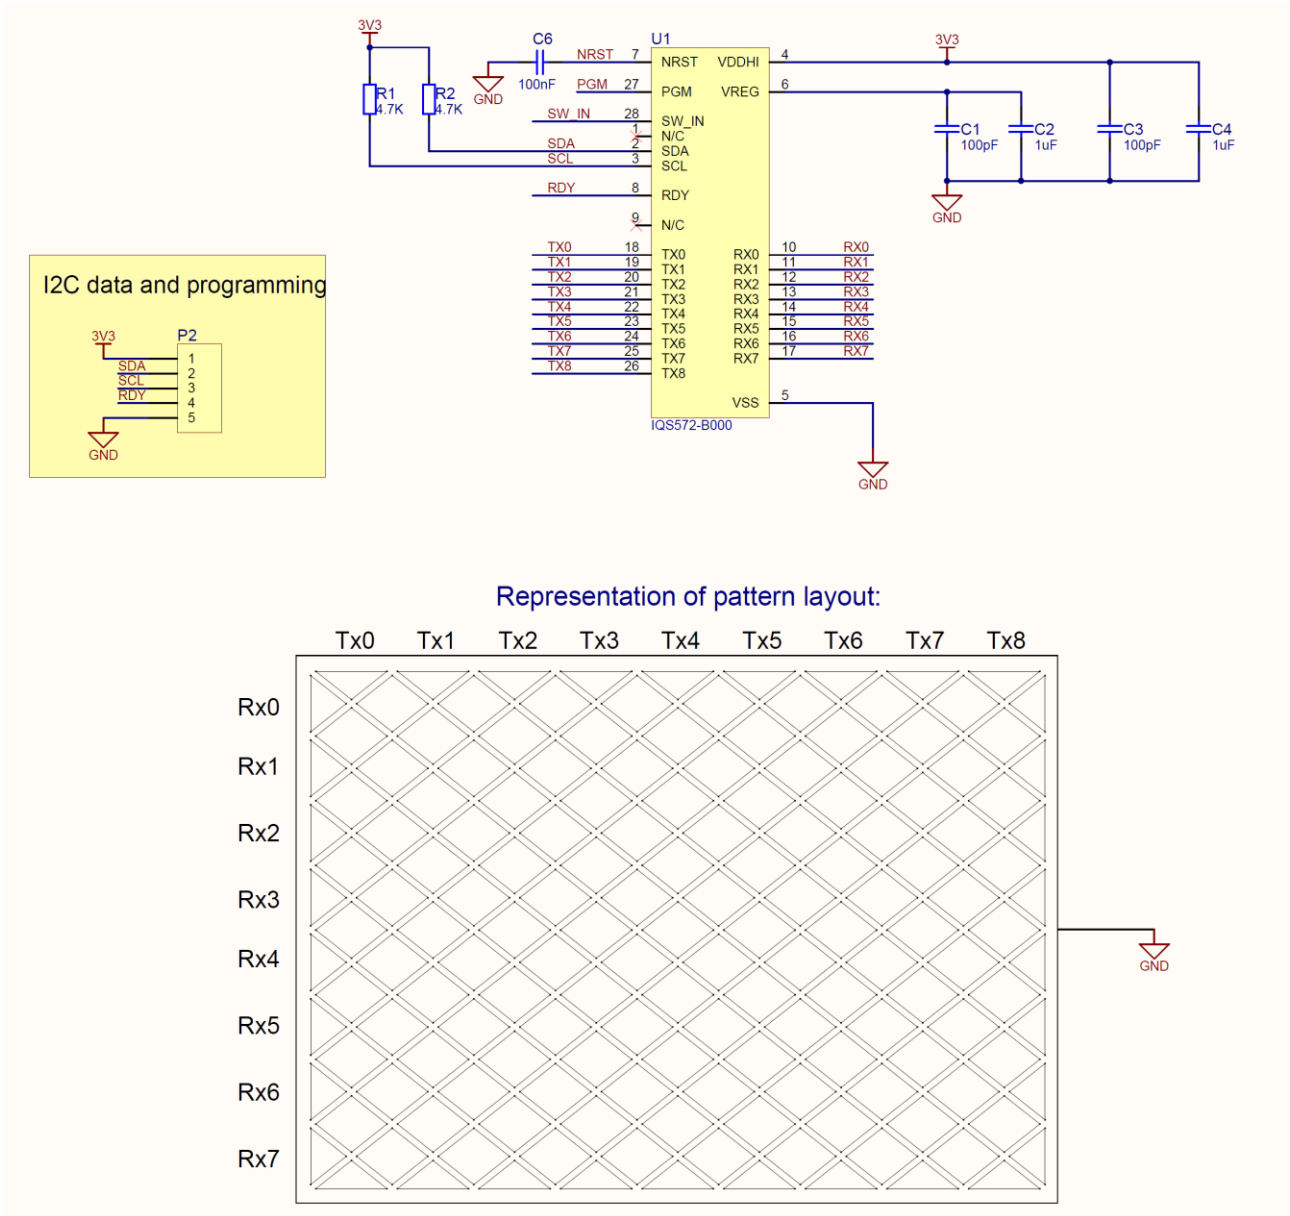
3V3
R1
4.7K
R2
4.7K
C6
100nF
GND
NRST 7
PGM 27
SW_IN 28
1
SDA 2
SCL 3
RDY 8
9
TX0 18
TX1 19
TX2 20
TX3 21
TX4 22
TX5 23
TX6 24
TX7 25
TX8 26

U1
NRST
PGM
SW_IN
N/C
SDA
SCL
RDY
N/C
TX0
TX1
TX2
TX3
TX4
TX5
TX6
TX7
TX8
VDDHI
VREG
RX0
RX1
RX2
RX3
RX4
RX5
RX6
RX7
VSS
IQS572-B000

4
6
10 RX0
11 RX1
12 RX2
13 RX3
14 RX4
15 RX5
16 RX6
17 RX7
5
GND

3V3
C1
100pF
C2
1uF
C3
100pF
C4
1uF
GND

I2C data and programming
3V3
P2
SDA
SCL
RDY
1
2
3
4
5
GND

Representation of pattern layout:

Tx0 Tx1 Tx2 Tx3 Tx4 Tx5 Tx6 Tx7 Tx8

Rx0
Rx1
Rx2
Rx3
Rx4
Rx5
Rx6
Rx7

GND